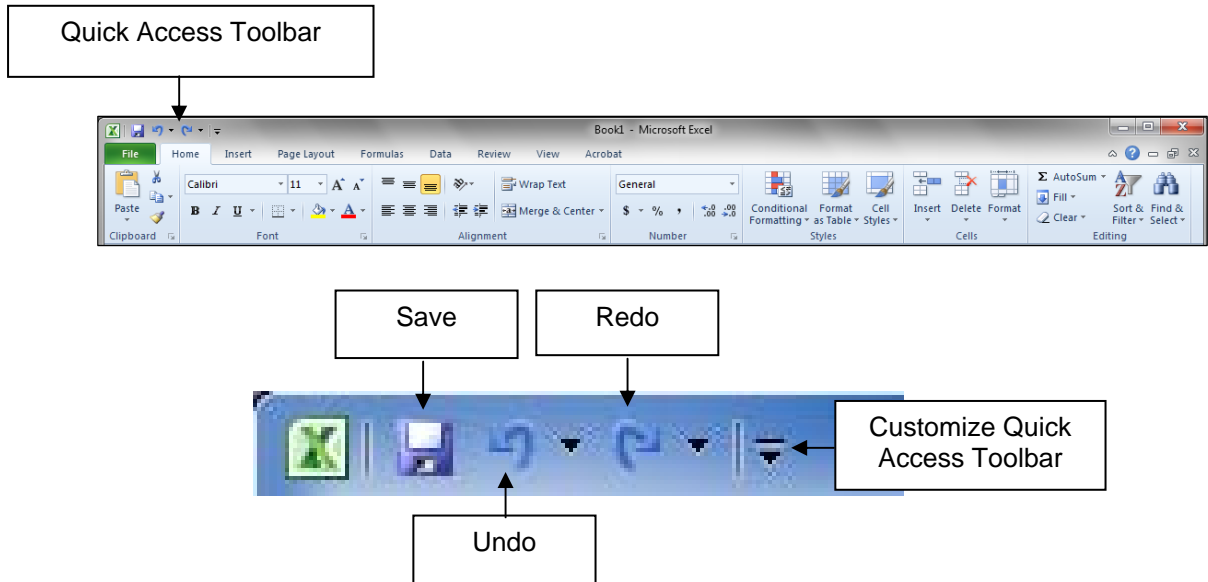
Quick Access Toolbar

Book1 - Microsoft Excel

File Home Insert Page Layout Formulas Data Review View Acrobat

Paste
Clipboard

Calibri 11
B I U
Font

Wrap Text
Merge & Center
Alignment

General
$ % ,
Number

Conditional Formatting
Format as Table
Cell Styles
Styles

Insert Delete Format
Cells

Σ AutoSum
Fill
Clear
Sort & Filter
Find & Select
Editing

Save

Redo

Customize Quick Access Toolbar

Undo